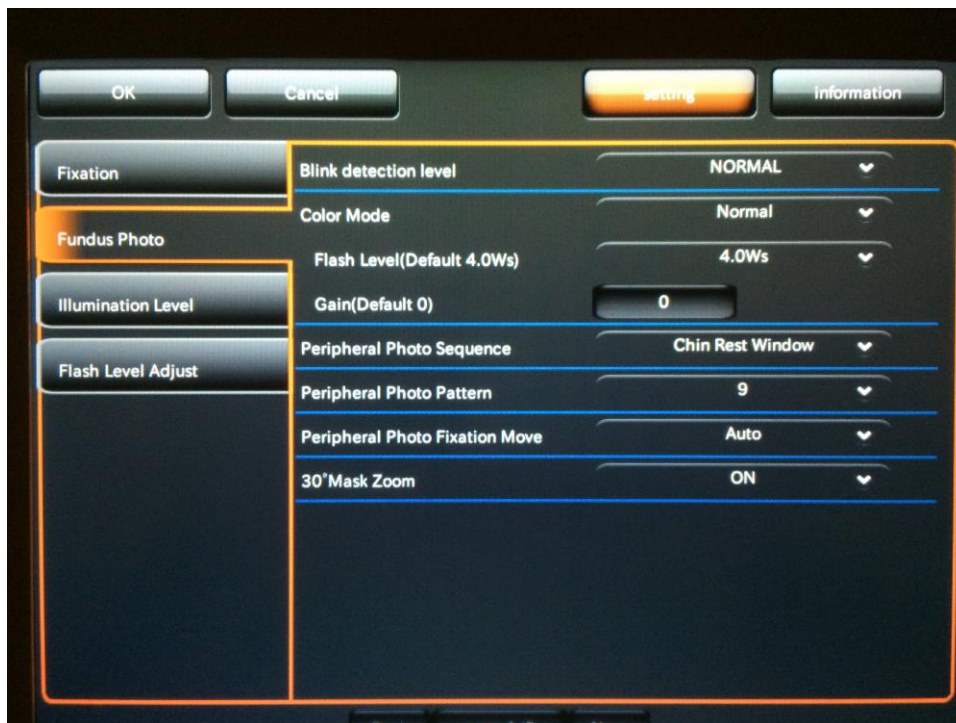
OK
Cancel
Setting
Information

Fixation
Fundus Photo
Illumination Level
Flash Level Adjust

Blink detection level
NORMAL
Color Mode
Normal
Flash Level(Default 4.0Ws)
4.0Ws
Gain(Default 0)
0
Peripheral Photo Sequence
Chin Rest Window
Peripheral Photo Pattern
9
Peripheral Photo Fixation Move
Auto
30°Mask Zoom
ON